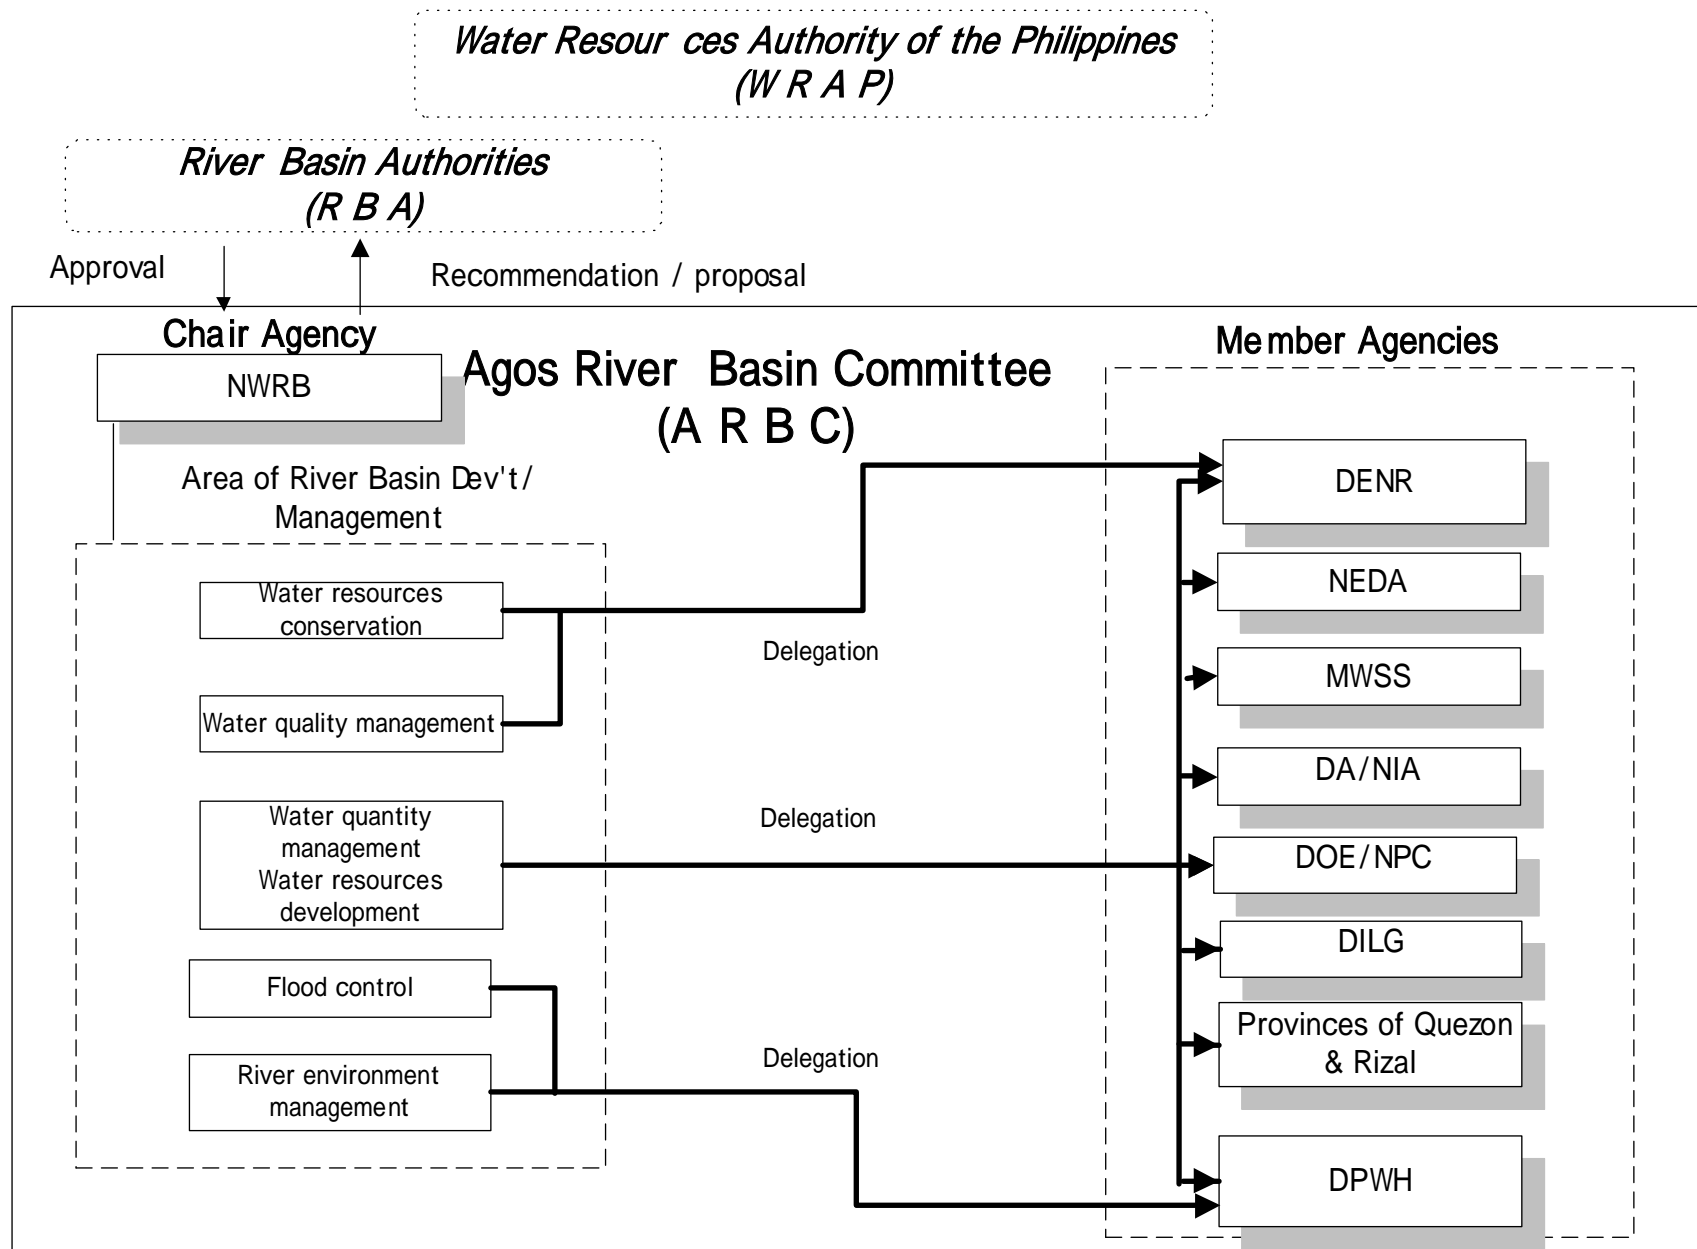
Water Resour ces Authority of the Philippines
(W R A P)

River Basin Authorities
(R B A)

Approval

Recommendation / proposal

Chair Agency

NWRB

Agos River Basin Committee
(A R B C)

Member Agencies

Area of River Basin Dev't/ Management

Water resources conservation

Water quality management

Water quantity management
Water resources development

Flood control

River environment management

Delegation

Delegation

Delegation

DENR

NEDA

MWSS

DA/NIA

DOE/NPC

DILG

Provinces of Quezon & Rizal

DPWH